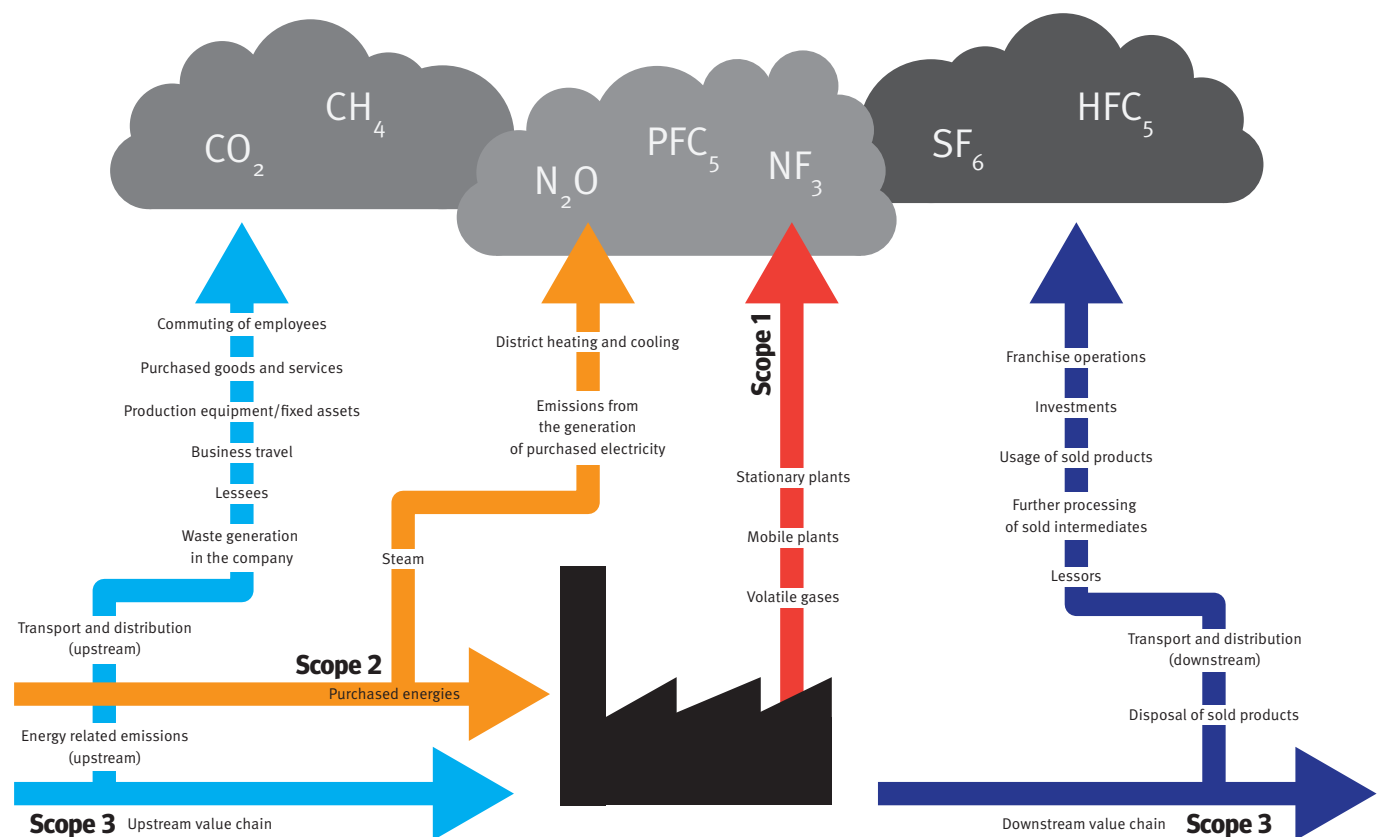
$CO_2$ $CH_4$

$N_2O$ $PFC_5$ $NF_3$

$SF_6$ $HFC_5$

Commuting of employees

Purchased goods and services

Production equipment/fixed assets

Business travel

Lessees

Waste generation in the company

Transport and distribution (upstream)

Energy related emissions (upstream)

Scope 3 Upstream value chain

District heating and cooling

Emissions from the generation of purchased electricity

Steam

Scope 2

Purchased energies

Scope 1

Stationary plants

Mobile plants

Volatile gases

Franchise operations

Investments

Usage of sold products

Further processing of sold intermediates

Lessors

Transport and distribution (downstream)

Disposal of sold products

Downstream value chain Scope 3